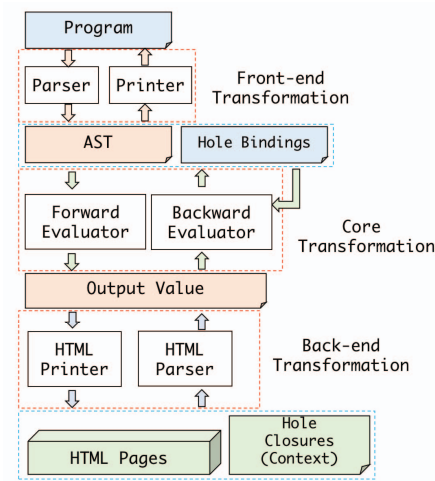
Program

Parser

Printer

Front-end Transformation

AST

Hole Bindings

Forward Evaluator

Backward Evaluator

Core Transformation

Output Value

HTML Printer

HTML Parser

Back-end Transformation

HTML Pages

Hole Closures (Context)